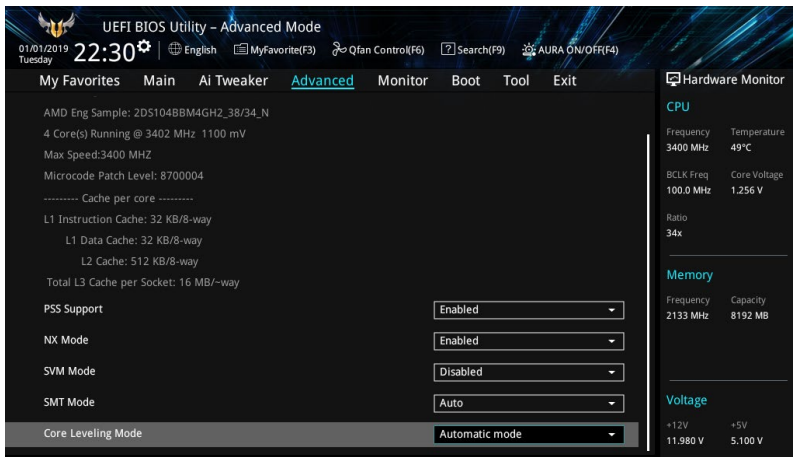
UEFI BIOS Utility – Advanced Mode

01/01/2019 Tuesday 22:30 English MyFavorite(F3) Qfan Control(F6) Search(F9) AURA ON/OFF(F4)

My Favorites Main Ai Tweaker Advanced Monitor Boot Tool Exit

Hardware Monitor

AMD Eng Sample: 2DS104BBM4GH2_38/34_N
4 Core(s) Running @ 3402 MHz 1100 mV
Max Speed:3400 MHZ
Microcode Patch Level: 8700004
--------- Cache per core ---------
L1 Instruction Cache: 32 KB/8-way
L1 Data Cache: 32 KB/8-way
L2 Cache: 512 KB/8-way
Total L3 Cache per Socket: 16 MB/~way

| | |
|---|---|
| PSS Support | Enabled |
| NX Mode | Enabled |
| SVM Mode | Disabled |
| SMT Mode | Auto |
| Core Leveling Mode | Automatic mode |

CPU

Frequency 3400 MHz
Temperature 49°C
BCLK Freq 100.0 MHz
Core Voltage 1.256 V
Ratio 34x

Memory

Frequency 2133 MHz
Capacity 8192 MB

Voltage

+12V 11.980 V
+5V 5.100 V